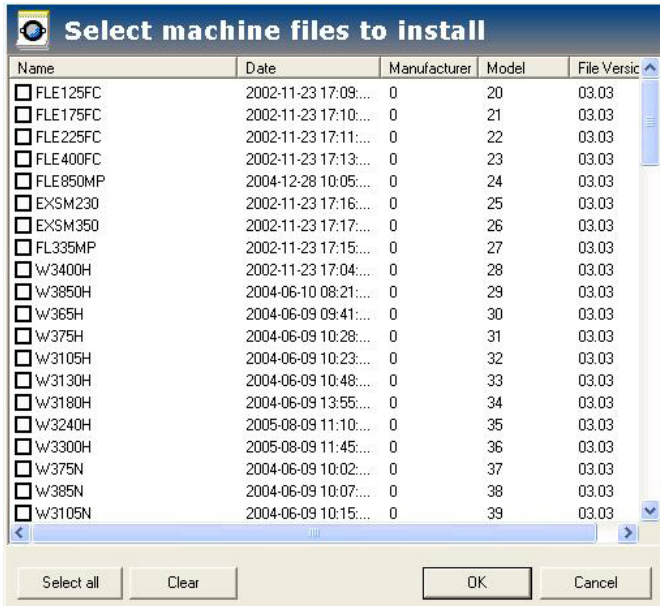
Select machine files to install

| Name | Date | Manufacturer | Model | File Versic |
|---|---|---|---|---|
| FLE125FC | 2002-11-23 17:09:... | 0 | 20 | 03.03 |
| FLE175FC | 2002-11-23 17:10:... | 0 | 21 | 03.03 |
| FLE225FC | 2002-11-23 17:11:... | 0 | 22 | 03.03 |
| FLE400FC | 2002-11-23 17:13:... | 0 | 23 | 03.03 |
| FLE850MP | 2004-12-28 10:05:... | 0 | 24 | 03.03 |
| EXSM230 | 2002-11-23 17:16:... | 0 | 25 | 03.03 |
| EXSM350 | 2002-11-23 17:17:... | 0 | 26 | 03.03 |
| FL335MP | 2002-11-23 17:15:... | 0 | 27 | 03.03 |
| W3400H | 2002-11-23 17:04:... | 0 | 28 | 03.03 |
| W3850H | 2004-06-10 08:21:... | 0 | 29 | 03.03 |
| W365H | 2004-06-09 09:41:... | 0 | 30 | 03.03 |
| W375H | 2004-06-09 10:28:... | 0 | 31 | 03.03 |
| W3105H | 2004-06-09 10:23:... | 0 | 32 | 03.03 |
| W3130H | 2004-06-09 10:48:... | 0 | 33 | 03.03 |
| W3180H | 2004-06-09 13:55:... | 0 | 34 | 03.03 |
| W3240H | 2005-08-09 11:10:... | 0 | 35 | 03.03 |
| W3300H | 2005-08-09 11:45:... | 0 | 36 | 03.03 |
| W375N | 2004-06-09 10:02:... | 0 | 37 | 03.03 |
| W385N | 2004-06-09 10:07:... | 0 | 38 | 03.03 |
| W3105N | 2004-06-09 10:15:... | 0 | 39 | 03.03 |

Select all Clear OK Cancel